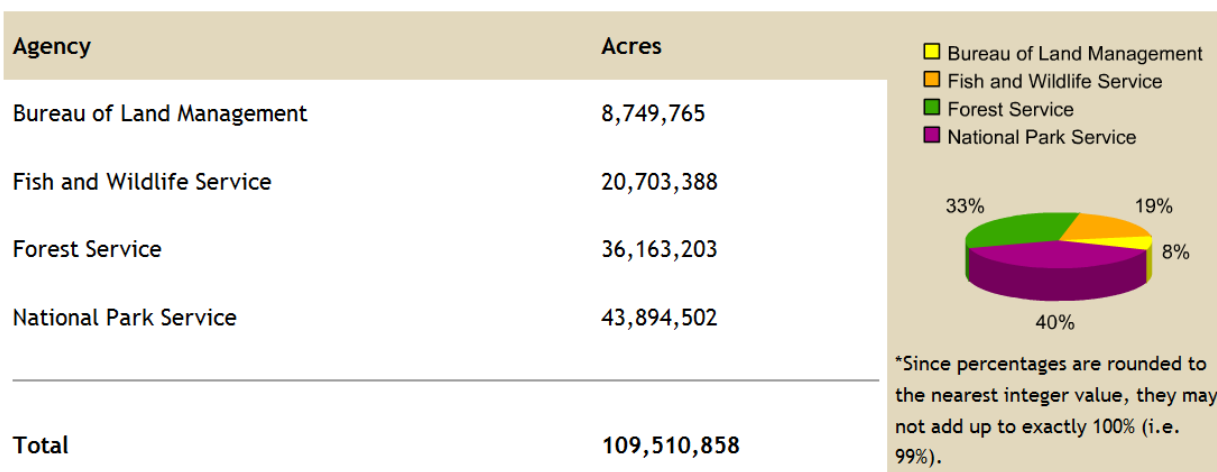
| Agency | Acres |
|---|---|
| Bureau of Land Management | 8,749,765 |
| Fish and Wildlife Service | 20,703,388 |
| Forest Service | 36,163,203 |
| National Park Service | 43,894,502 |
| Total | 109,510,858 |

Bureau of Land Management
Fish and Wildlife Service
Forest Service
National Park Service

33%
19%
8%
40%

*Since percentages are rounded to the nearest integer value, they may not add up to exactly 100% (i.e. 99%).